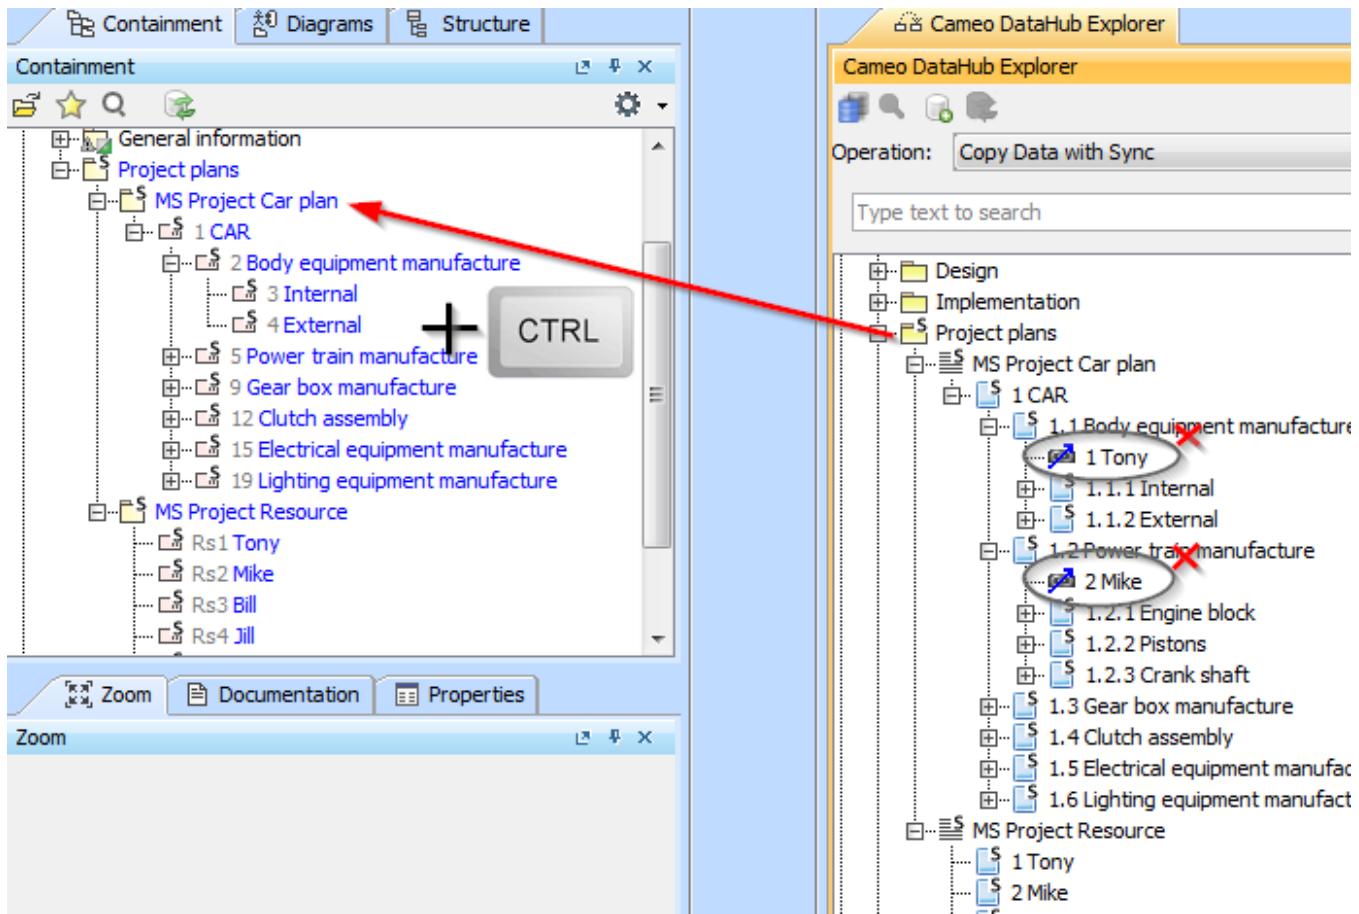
Containment | Diagrams | Structure

Containment

General information
Project plans
MS Project Car plan
1 CAR
2 Body equipment manufacture
3 Internal
4 External
5 Power train manufacture
9 Gear box manufacture
12 Clutch assembly
15 Electrical equipment manufacture
19 Lighting equipment manufacture
MS Project Resource
Rs1 Tony
Rs2 Mike
Rs3 Bill
Rs4 Jill

CTRL

Zoom | Documentation | Properties

Zoom

Cameo DataHub Explorer

Cameo DataHub Explorer

Operation: Copy Data with Sync

Type text to search

Design
Implementation
Project plans
MS Project Car plan
1 CAR
1.1 Body equipment manufacture
1 Tony
1.1.1 Internal
1.1.2 External
1.2 Power train manufacture
2 Mike
1.2.1 Engine block
1.2.2 Pistons
1.2.3 Crank shaft
1.3 Gear box manufacture
1.4 Clutch assembly
1.5 Electrical equipment manufac
1.6 Lighting equipment manufact
MS Project Resource
1 Tony
2 Mike